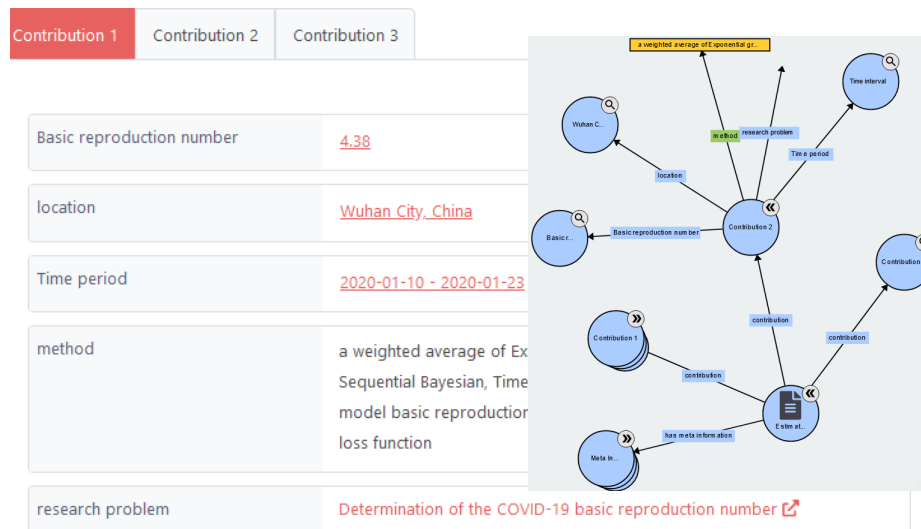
Contribution 1 Contribution 2 Contribution 3

| Basic reproduction number | 4.38 |
|---|---|
| location | Wuhan City, China |
| Time period | 2020-01-10 - 2020-01-23 |
| method | a weighted average of Ex Sequential Bayesian, Time model basic reproductio loss function |
| research problem | Determination of the COVID-19 basic reproduction number |

a weighted average of Exponential gr...

Time interval

Wuhan C...

method

research problem

Time period

location

Basic r...

Basic reproduction number

Contribution 2

Contribution

contribution

contribution

Contribution 1

contribution

Estimat...

has meta information

Meta In...